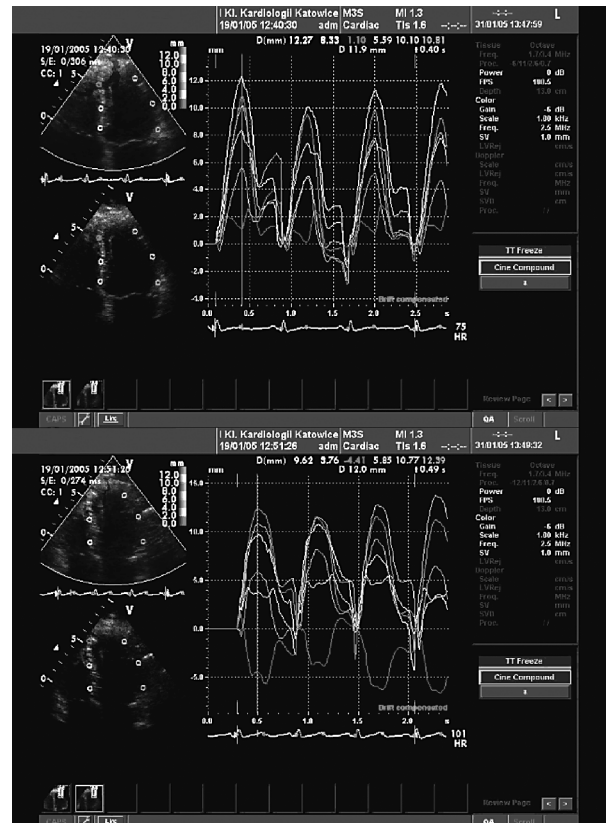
I Kl. Kardiologii Katowice M3S MI 1.3
19/01/05 12:40:30 adm Cardiac TIs 1.6
31/01/05 13:47:59
L

19/01/2005 12:40:30
S/E: 0/306 ms
CC: 1 5

mm
12.0
10.0
8.0
6.0
4.0
2.0
0.0

V

D(mm) 12.27 8.33 1.10 5.39 10.10 10.81
D 11.9 mm t 0.40 s

mm
12.0
10.0
8.0
6.0
4.0
2.0
0.0
-2.0
-4.0

Drift compensated
0.0 0.5 1.0 1.5 2.0 2.5 s
75
HR

Freeze Octave
Freq. 1.7/3.4 MHz
Proc. 6/1/1/0/0.7
Power 0 dB
FPS 180.5
Depth 13.0 cm
Color
Gain -6 dB
Scale 1.00 kHz
Freq. 2.5 MHz
SV 1.0 mm
LVRej cm/s
Doppler
Scale cm/s
LVRej cm/s
Freq. MHz
SV mm
SVD cm
Proc. / /

TT Freeze
Cine Compound
1

Review Page
CAPS Lvs

I Kl. Kardiologii Katowice M3S MI 1.3
19/01/05 12:51:26 adm Cardiac TIs 1.6
31/01/05 13:49:32
L

19/01/2005 12:51:26
S/E: 0/274 ms
CC: 1 5

mm
12.0
10.0
8.0
6.0
4.0
2.0
0.0

V

D(mm) 9.62 3.76 -4.41 5.85 10.77 12.39
D 12.0 mm t 0.49 s

mm
15.0
10.0
5.0
0.0
-5.0

Drift compensated
0.0 0.5 1.0 1.5 2.0 s
101
HR

Freeze Octave
Freq. 1.7/3.4 MHz
Proc. 12/1/2/0/0.7
Power 0 dB
FPS 180.5
Depth 13.0 cm
Color
Gain -6 dB
Scale 1.00 kHz
Freq. 2.5 MHz
SV 1.0 mm
LVRej cm/s
Doppler
Scale cm/s
LVRej cm/s
Freq. MHz
SV mm
SVD cm
Proc. / /

TT Freeze
Cine Compound
1

Review Page
QA Scroll
CAPS Lvs